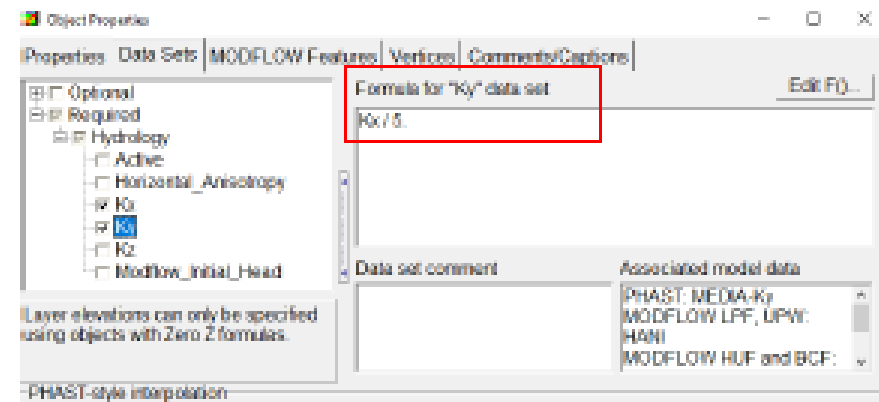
Object Properties

Properties | Data Sets | MODFLOW Features | Vertices | Comments/Captions

Optional
Required
Hydrology
Active
Horizontal_Anisotropy
Kx
Ky
Kz
Modflow_Initial_Head

Formula for "Ky" data set
Edit F()...
Kx / 5.

Data set comment

Associated model data
PHAST: MEDIA-Ky
MODFLOW LPF, UPW: HANI
MODFLOW HUF and BCF:

Layer elevations can only be specified using objects with Zero Z formulas.

PHAST-style interpolation